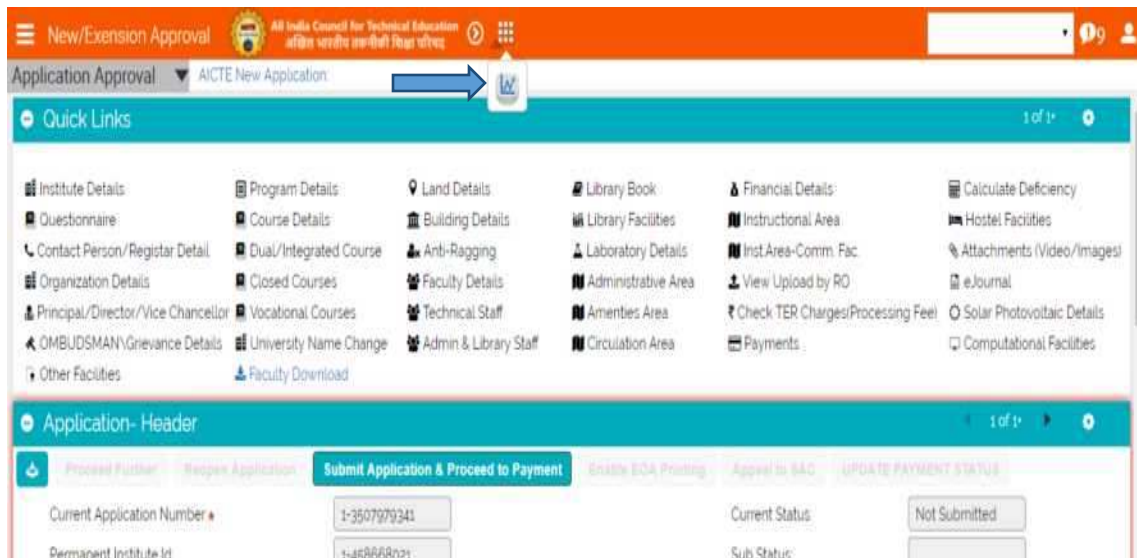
New/Exension Approval
All India Council for Technical Education
अखिल भारतीय तकनीकी शिक्षा परिषद
9

Application Approval
AICTE New Application

Quick Links
1 of 1

Institute Details
Questionnaire
Contact Person/Registar Detail
Organization Details
Principal/Director/Vice Chancellor
OMBUDSMAN\Grievance Details
Other Facilities

Program Details
Course Details
Dual/Integrated Course
Closed Courses
Vocational Courses
University Name Change
Faculty Download

Land Details
Building Details
Anti-Ragging
Faculty Details
Technical Staff
Admin & Library Staff

Library Book
Library Facilities
Laboratory Details
Administrative Area
Amenties Area
Circulation Area

Financial Details
Instructional Area
Inst Area-Comm. Fac.
View Upload by RO
Check TER Charges(Processing Fee)
Payments

Calculate Deficiency
Hostel Facilities
Attachments (Video/Images)
eJournal
Solar Photovoltaic Details
Computational Facilities

Application- Header
1 of 1

Proceed Further
Reopen Application
Submit Application & Proceed to Payment
Enable EOA Printing
Appeal to SAC
UPDATE PAYMENT STATUS

Current Application Number *
1-3507979341
Current Status
Not Submitted
Permanent Institute Id
1-458668021
Sub Status